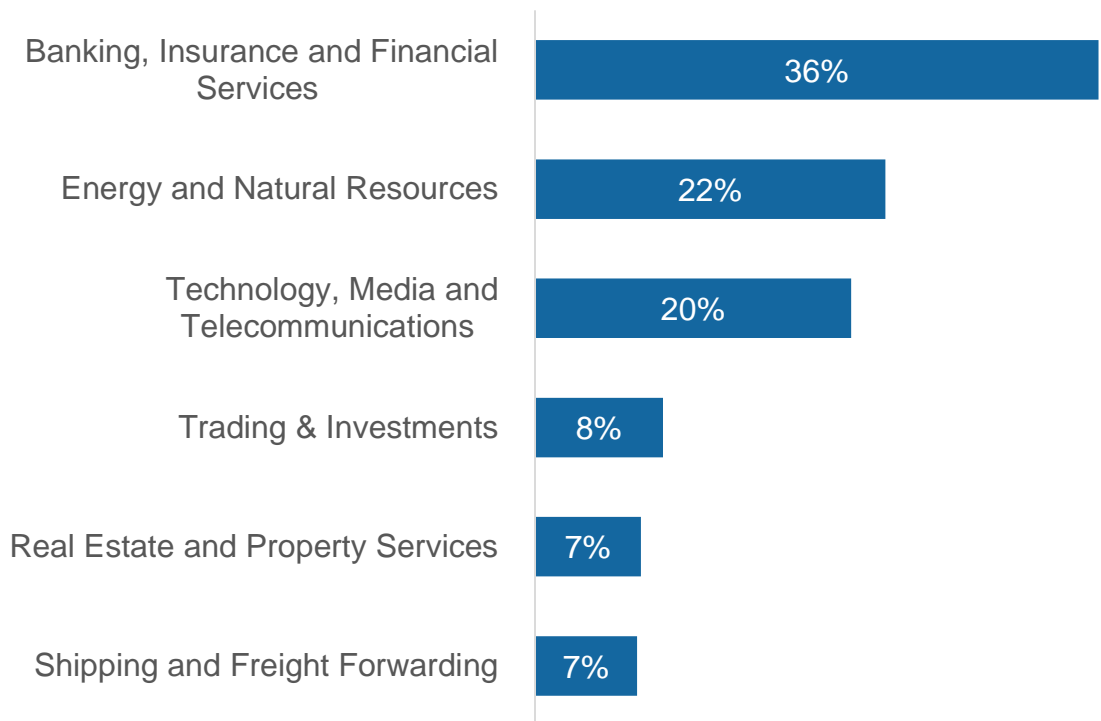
Banking, Insurance and Financial Services 36%

Energy and Natural Resources 22%

Technology, Media and Telecommunications 20%

Trading & Investments 8%

Real Estate and Property Services 7%

Shipping and Freight Forwarding 7%